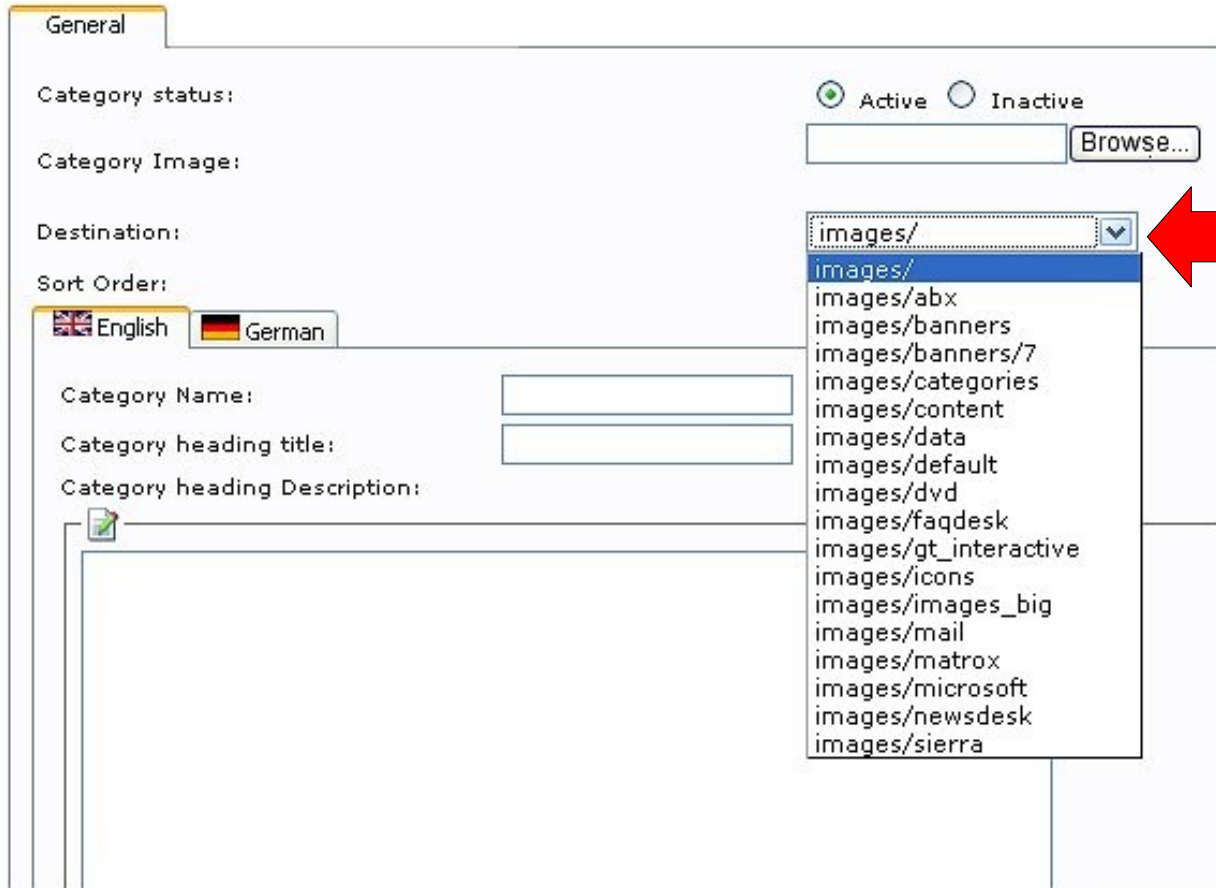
General

Category status:

Active Inactive

Browse...

Category Image:

Destination:

images/

images/
images/abx
images/banners
images/banners/7
images/categories
images/content
images/data
images/default
images/dvd
images/faqdesk
images/gt_interactive
images/icons
images/images_big
images/mail
images/matrox
images/microsoft
images/newsdesk
images/sierra

Sort Order:

English German

Category Name:

Category heading title:

Category heading Description: